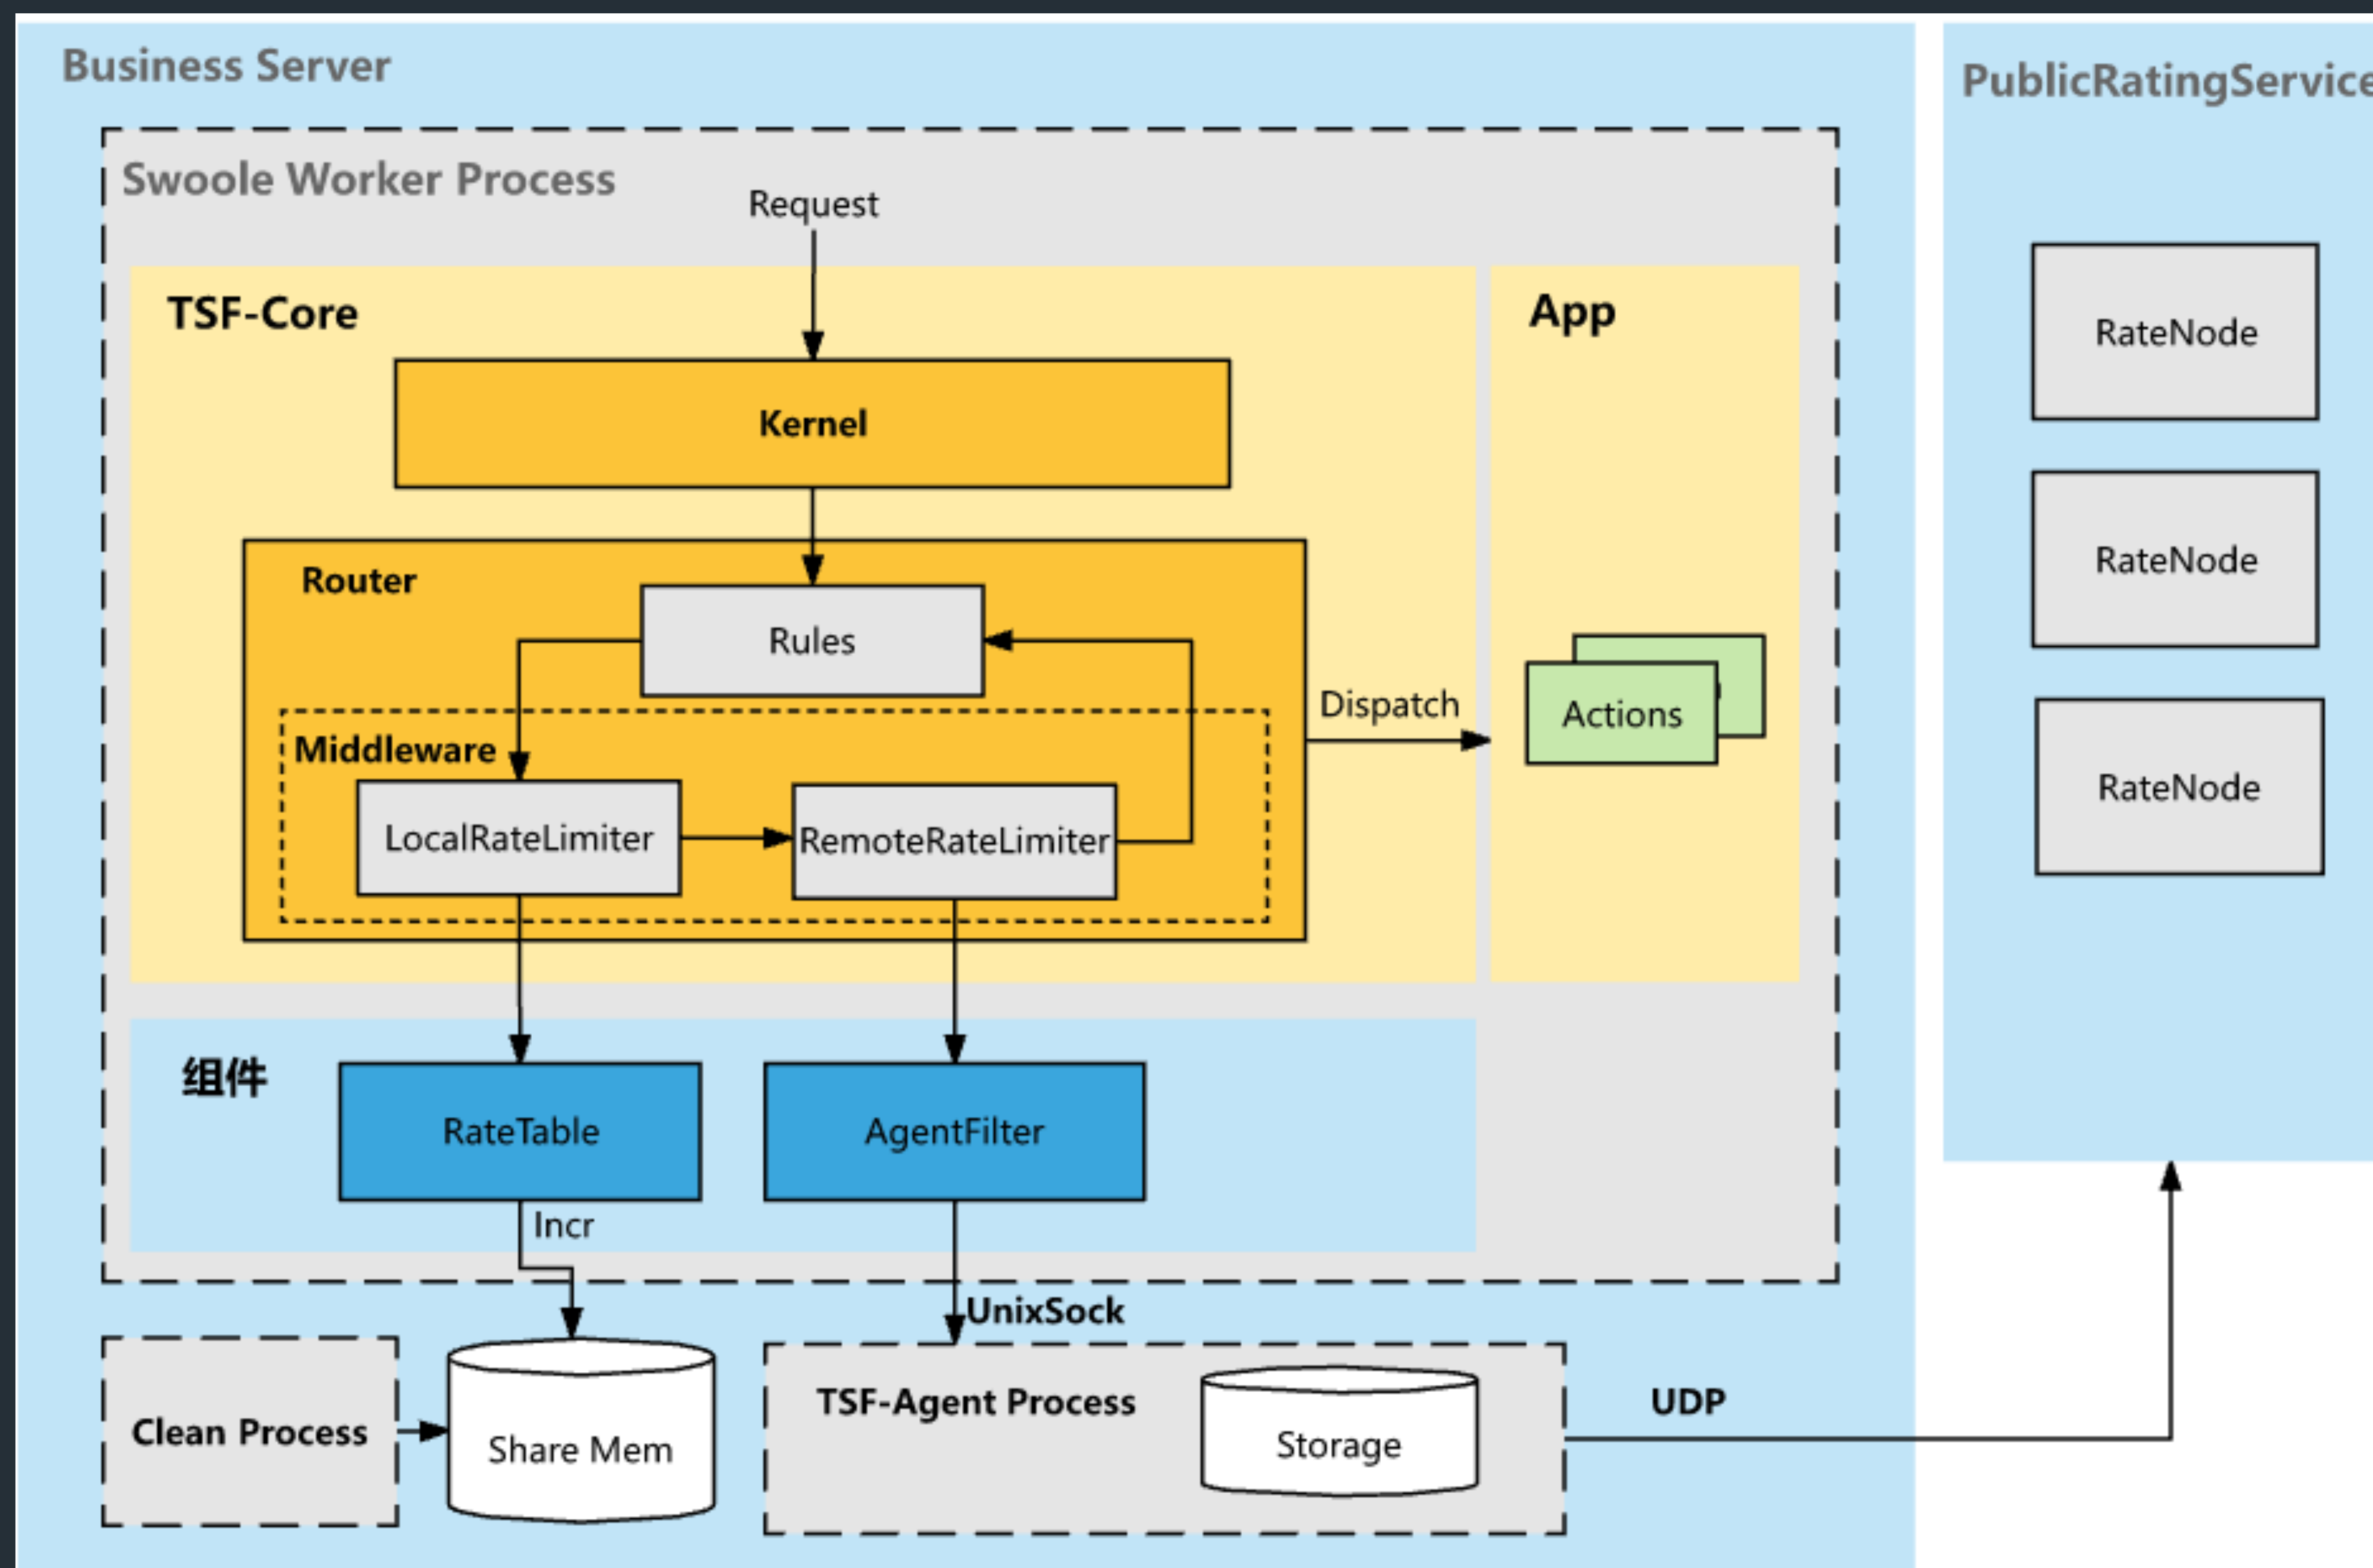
Business Server

Swoole Worker Process

Request

TSF-Core

Kernel

Router

Rules

Middleware

LocalRateLimiter

RemoteRateLimiter

Dispatch

App

Actions

组件

RateTable

AgentFilter

Incr

UnixSock

Clean Process

Share Mem

TSF-Agent Process

Storage

UDP

PublicRatingServic

RateNode

RateNode

RateNode